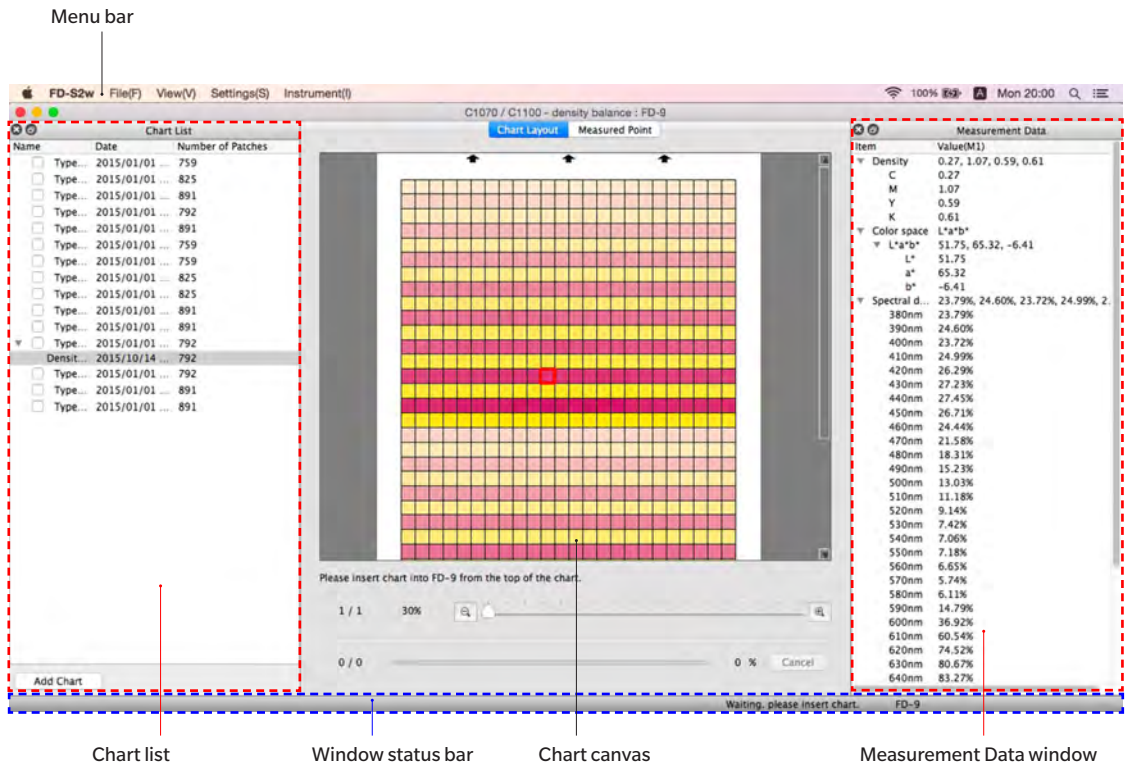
Menu bar

FD-S2w File(F) View(V) Settings(S) Instrument(I)

100% Mon 20:00

C1070 / C1100 - density balance : FD-9

Chart List

| Name | Date | Number of Patches |
|---|---|---|
| Type... | 2015/01/01 ... | 759 |
| Type... | 2015/01/01 ... | 825 |
| Type... | 2015/01/01 ... | 891 |
| Type... | 2015/01/01 ... | 792 |
| Type... | 2015/01/01 ... | 891 |
| Type... | 2015/01/01 ... | 759 |
| Type... | 2015/01/01 ... | 759 |
| Type... | 2015/01/01 ... | 825 |
| Type... | 2015/01/01 ... | 825 |
| Type... | 2015/01/01 ... | 891 |
| Type... | 2015/01/01 ... | 891 |
| Type... | 2015/01/01 ... | 792 |
| Densit... | 2015/10/14 ... | 792 |
| Type... | 2015/01/01 ... | 792 |
| Type... | 2015/01/01 ... | 891 |
| Type... | 2015/01/01 ... | 891 |

Add Chart

Chart Layout Measured Point

Please insert chart into FD-9 from the top of the chart.

1 / 1 30%

0 / 0 0 % Cancel

Measurement Data

| Item | Value(M1) |
|---|---|
| Density | 0.27, 1.07, 0.59, 0.61 |
| C | 0.27 |
| M | 1.07 |
| Y | 0.59 |
| K | 0.61 |
| Color space | L*a*b* |
| L*a*b* | 51.75, 65.32, -6.41 |
| L* | 51.75 |
| a* | 65.32 |
| b* | -6.41 |
| Spectral d... | 23.79%, 24.60%, 23.72%, 24.99%, 2. |
| 380nm | 23.79% |
| 390nm | 24.60% |
| 400nm | 23.72% |
| 410nm | 24.99% |
| 420nm | 26.29% |
| 430nm | 27.23% |
| 440nm | 27.45% |
| 450nm | 26.71% |
| 460nm | 24.44% |
| 470nm | 21.58% |
| 480nm | 18.31% |
| 490nm | 15.23% |
| 500nm | 13.03% |
| 510nm | 11.18% |
| 520nm | 9.14% |
| 530nm | 7.42% |
| 540nm | 7.06% |
| 550nm | 7.18% |
| 560nm | 6.65% |
| 570nm | 5.74% |
| 580nm | 6.11% |
| 590nm | 14.79% |
| 600nm | 36.92% |
| 610nm | 60.54% |
| 620nm | 74.52% |
| 630nm | 80.67% |
| 640nm | 83.27% |

Waiting, please insert chart. FD-9

Chart list

Window status bar

Chart canvas

Measurement Data window